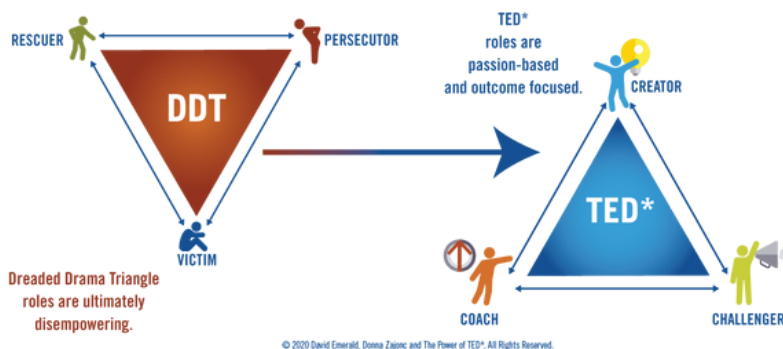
RESCUER

PERSECUTOR

DDT

VICTIM

Dreaded Drama Triangle roles are ultimately disempowering.

TED* roles are passion-based and outcome focused.

CREATOR

TED*

COACH

CHALLENGER

© 2020 David Emerald, Donna Zajonc and The Power of TED*. All Rights Reserved.